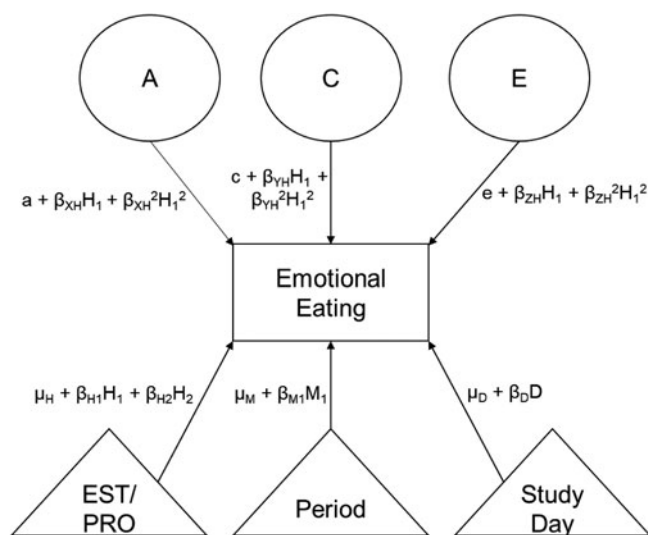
A

C

E

$a + \beta_{XH}H_1 + \beta_{XH}{}^2H_1{}^2$

$c + \beta_{YH}H_1 + \beta_{YH}{}^2H_1{}^2$

$e + \beta_{ZH}H_1 + \beta_{ZH}{}^2H_1{}^2$

Emotional Eating

$\mu_H + \beta_{H1}H_1 + \beta_{H2}H_2$

$\mu_M + \beta_{M1}M_1$

$\mu_D + \beta_D D$

EST/ PRO

Period

Study Day